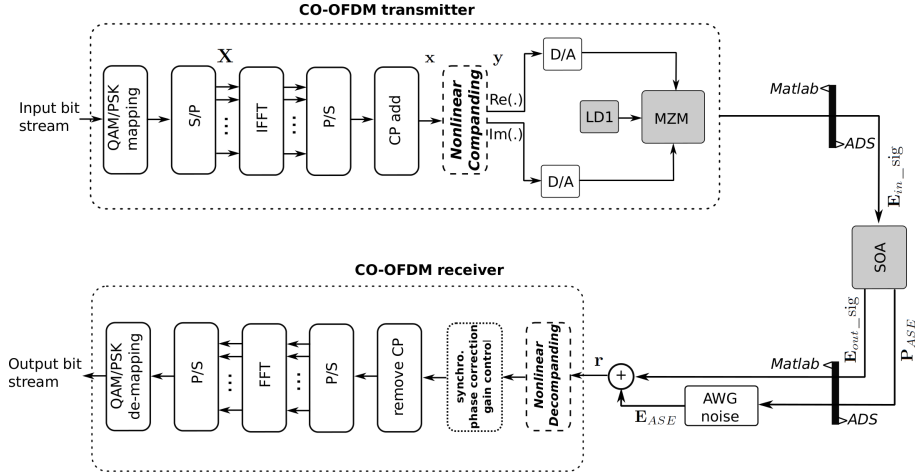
CO-OFDM transmitter

Input bit stream

QAM/PSK mapping

S/P

$\mathbf{X}$

IFFT

P/S

CP add

$\mathbf{x}$

Nonlinear Companding

$\mathbf{y}$

Re(.)

Im(.)

D/A

D/A

LD1

MZM

Matlab

ADS

$\mathbf{E}_{in\_sig}$

SOA

CO-OFDM receiver

Output bit stream

QAM/PSK de-mapping

P/S

FFT

P/S

remove CP

synchro. phase correction gain control

Nonlinear Decompanding

$\mathbf{r}$

+

AWG noise

$\mathbf{E}_{ASE}$

Matlab

ADS

$\mathbf{E}_{out\_sig}$

$\mathbf{P}_{ASE}$